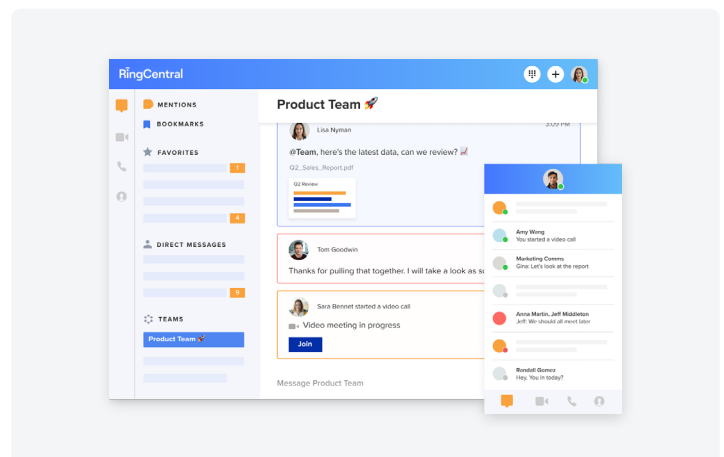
RingCentral

MENTIONS

BOOKMARKS

FAVORITES

1

4

DIRECT MESSAGES

9

TEAMS

Product Team 🚀

Product Team 🚀

Lisa Nyman

3:09 PM

@Team, here's the latest data, can we review? 📈

Q2_Sales_Report.pdf

Q2 Review

Tom Goodwin

Thanks for pulling that together. I will take a look as so

Sara Bennet started a video call

Video meeting in progress

Join

Message Product Team

Amy Wong
You started a video call

Marketing Comms
Gina: Let's look at the report

Anna Martin, Jeff Middleton
Jeff: We should all meet later

Rondell Gomez
Hey, You in today?